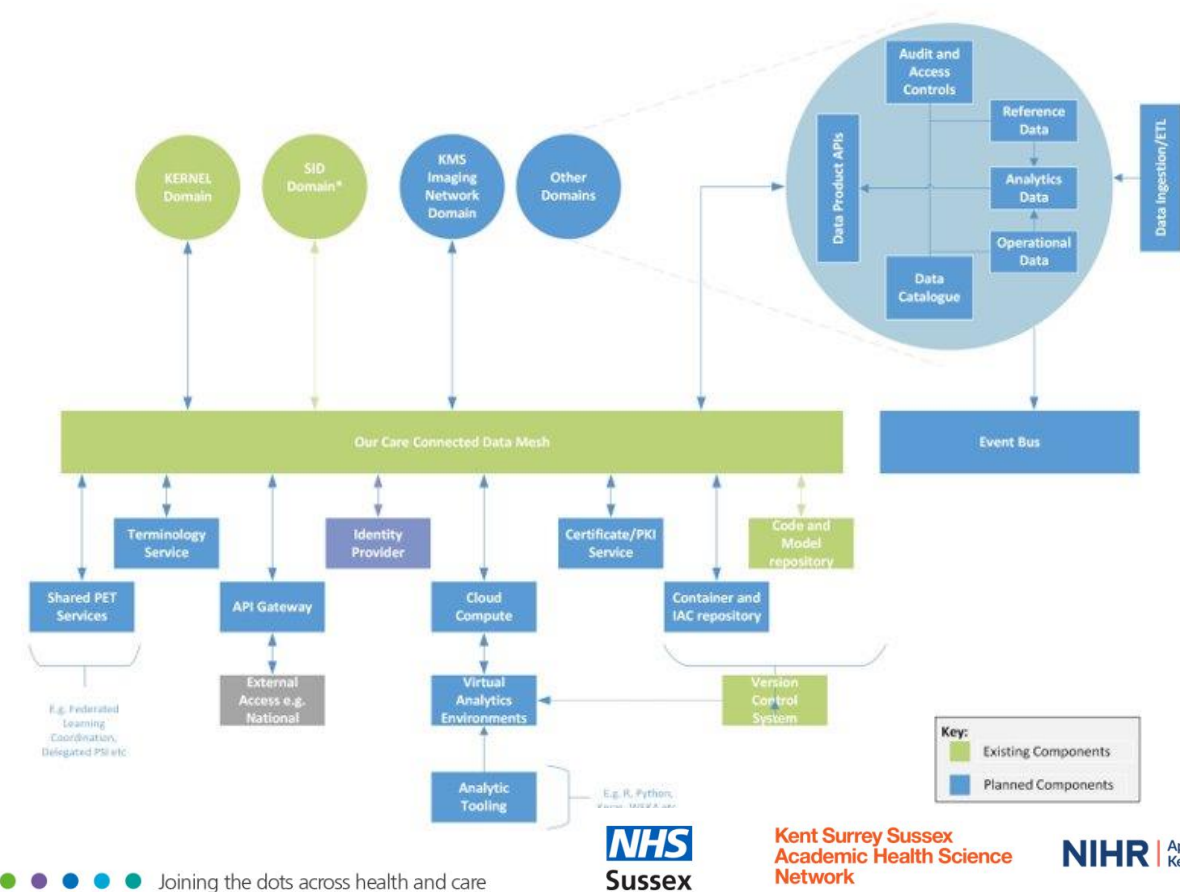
Audit and Access Controls

Reference Data

Data Product APIs

Analytics Data

Data Ingestion/ETL

Operational Data

Data Catalogue

KERNEL Domain

SID Domain*

KMS Imaging Network Domain

Other Domains

Our Care Connected Data Mesh

Event Bus

Terminology Service

Identity Provider

Certificate/PKI Service

Code and Model repository

Shared PET Services

API Gateway

Cloud Compute

Container and IAC repository

External Access e.g. National

Virtual Analytics Environments

Version Control System

E.g. Federated Learning Coordination, Delegated PSI etc

Analytic Tooling

E.g. R, Python, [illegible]

Key:
Existing Components
Planned Components

Joining the dots across health and care

NHS Sussex

Kent Surrey Sussex Academic Health Science Network

NIHR | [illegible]